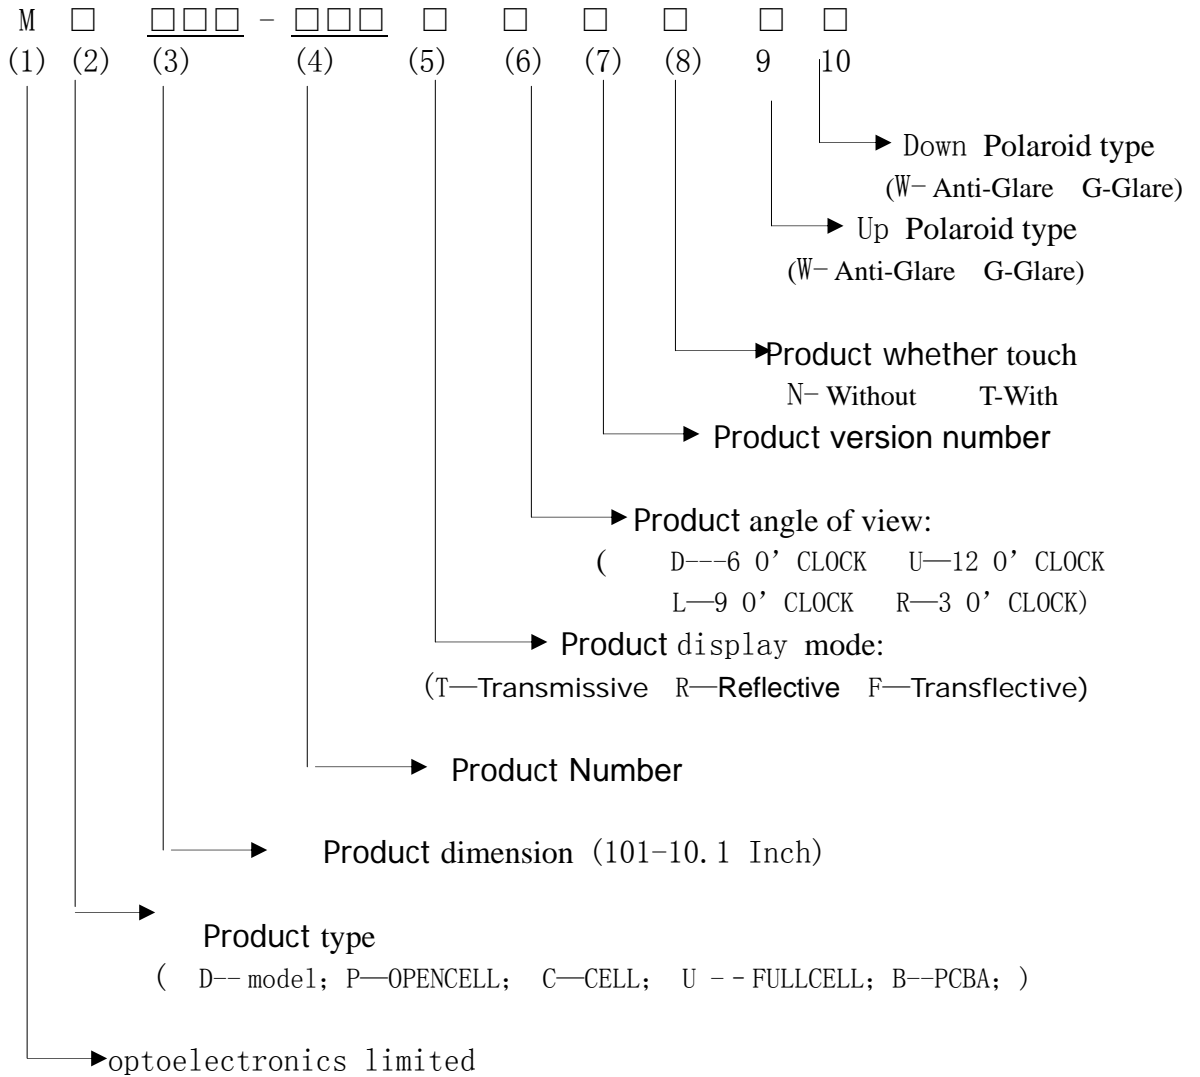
M □ □□□ - □□□ □ □ □ □ □ □
(1) (2) (3) (4) (5) (6) (7) (8) 9 10

Down Polaroid type
(W- Anti-Glare G-Glare)

Up Polaroid type
(W- Anti-Glare G-Glare)

Product whether touch
N- Without T-With

Product version number

Product angle of view:
( D---6 O' CLOCK U—12 O' CLOCK
L—9 O' CLOCK R—3 O' CLOCK)

Product display mode:
(T—Transmissive R—Reflective F—Transflective)

Product Number

Product dimension (101-10.1 Inch)

Product type
( D-- model; P—OPENCELL; C—CELL; U --FULLCELL; B--PCBA; )

optoelectronics limited